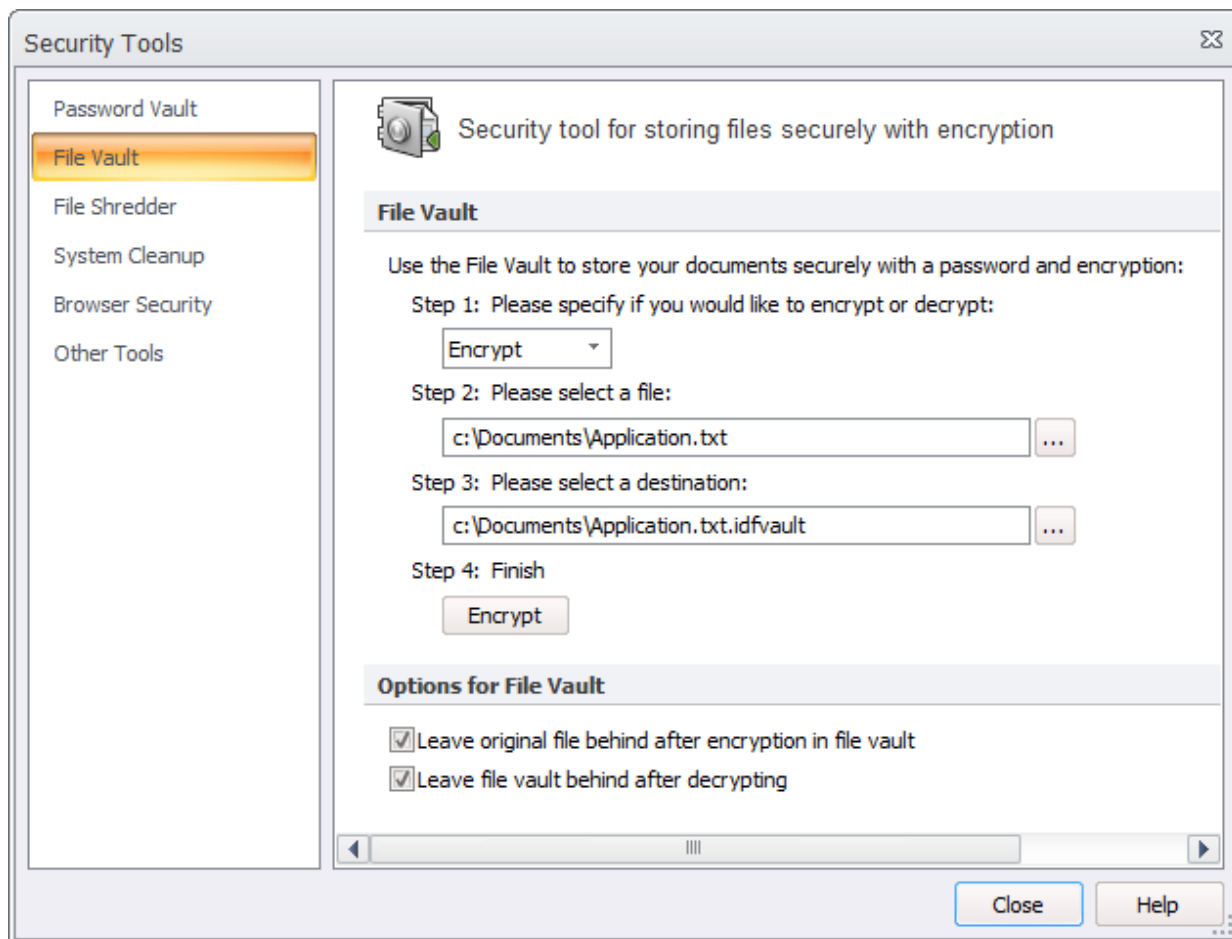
Security Tools

Password Vault
File Vault
File Shredder
System Cleanup
Browser Security
Other Tools

Security tool for storing files securely with encryption

File Vault

Use the File Vault to store your documents securely with a password and encryption:

Step 1: Please specify if you would like to encrypt or decrypt:

Encrypt

Step 2: Please select a file:

c:\Documents\Application.txt

...

Step 3: Please select a destination:

c:\Documents\Application.txt.idfvault

...

Step 4: Finish

Encrypt

Options for File Vault

Leave original file behind after encryption in file vault

Leave file vault behind after decrypting

Close

Help